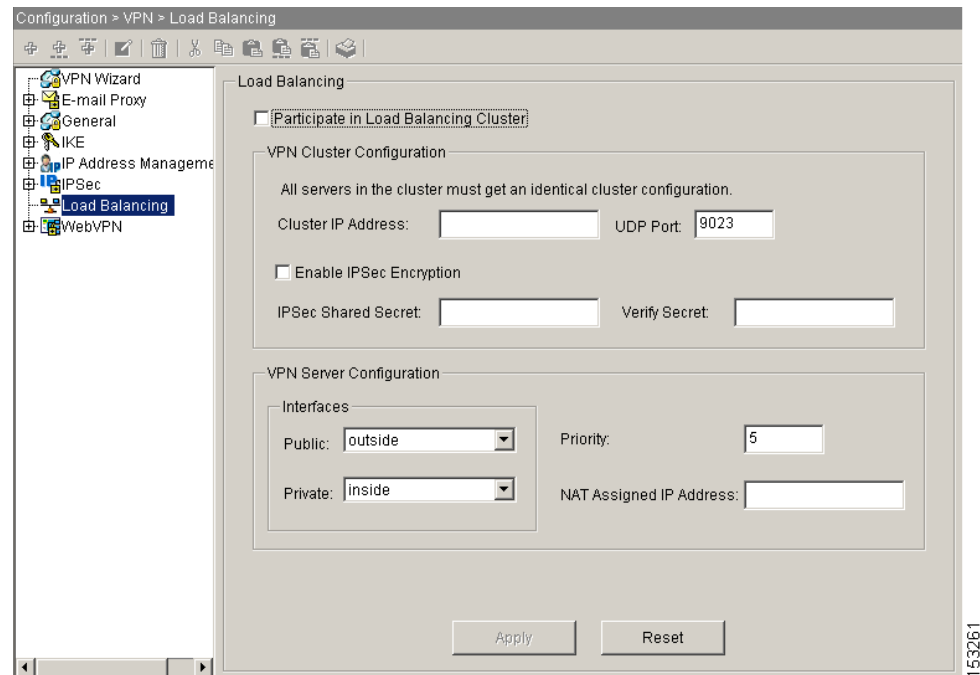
Configuration > VPN > Load Balancing

VPN Wizard
E-mail Proxy
General
IKE
IP Address Manageme
IPSec
Load Balancing
WebVPN

Load Balancing

Participate in Load Balancing Cluster

VPN Cluster Configuration

All servers in the cluster must get an identical cluster configuration.

Cluster IP Address:

UDP Port: 9023

Enable IPSec Encryption

IPSec Shared Secret:

Verify Secret:

VPN Server Configuration

Interfaces

Public: outside

Private: inside

Priority: 5

NAT Assigned IP Address:

Apply

Reset

153261